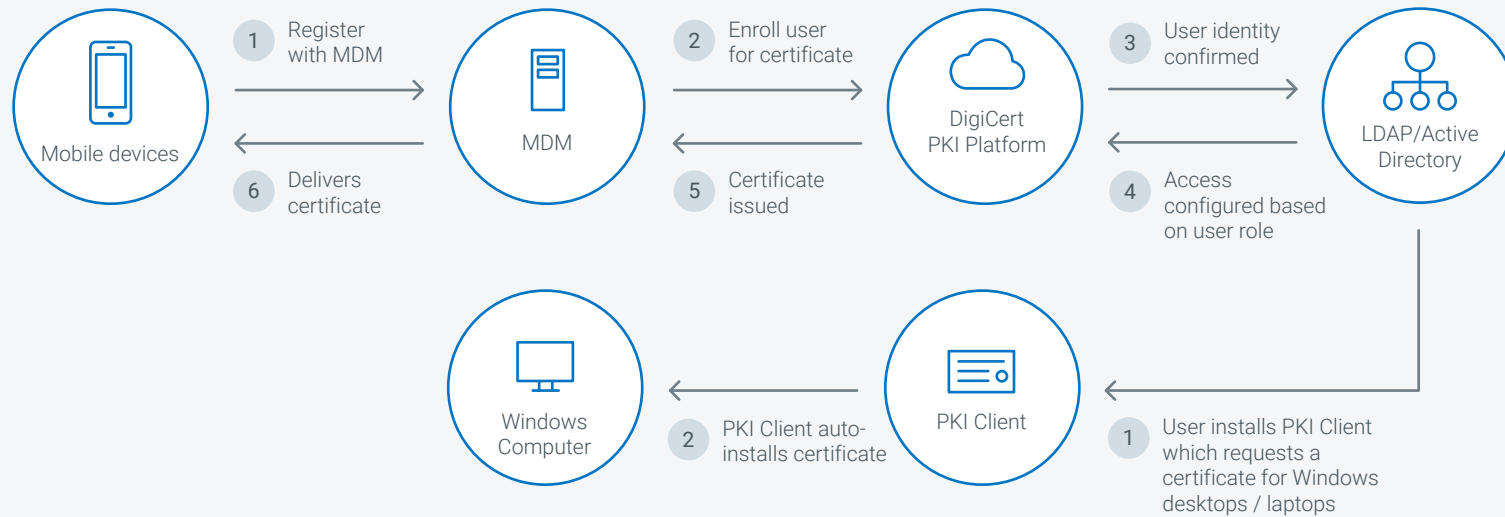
Mobile devices

1 Register with MDM

6 Delivers certificate

MDM

2 Enroll user for certificate

5 Certificate issued

DigiCert PKI Platform

3 User identity confirmed

4 Access configured based on user role

LDAP/Active Directory

Windows Computer

2 PKI Client auto-installs certificate

PKI Client

1 User installs PKI Client which requests a certificate for Windows desktops / laptops